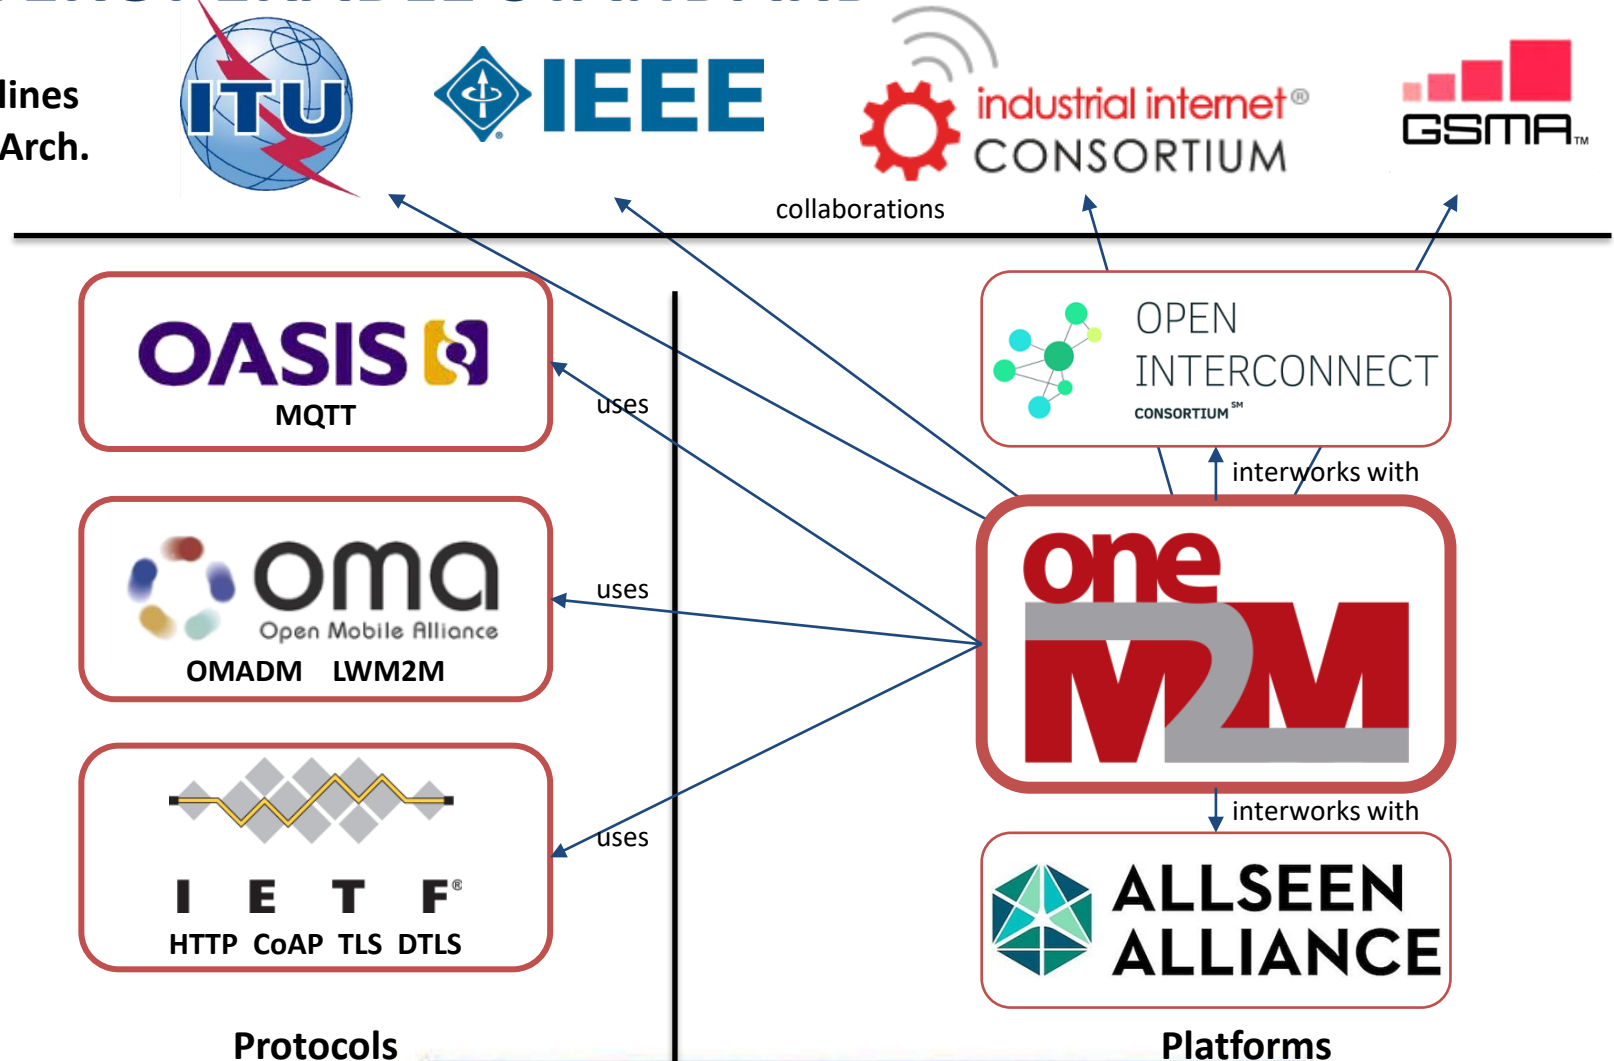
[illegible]

lines
Arch.

ITU

IEEE

industrial internet® CONSORTIUM

GSMA™

collaborations

OASIS
MQTT

uses

OPEN INTERCONNECT CONSORTIUM℠

interworks with

oma
Open Mobile Alliance
OMADM LWM2M

uses

oneM2M

I E T F®
HTTP CoAP TLS DTLS

uses

interworks with

ALLSEEN ALLIANCE

Protocols

Platforms